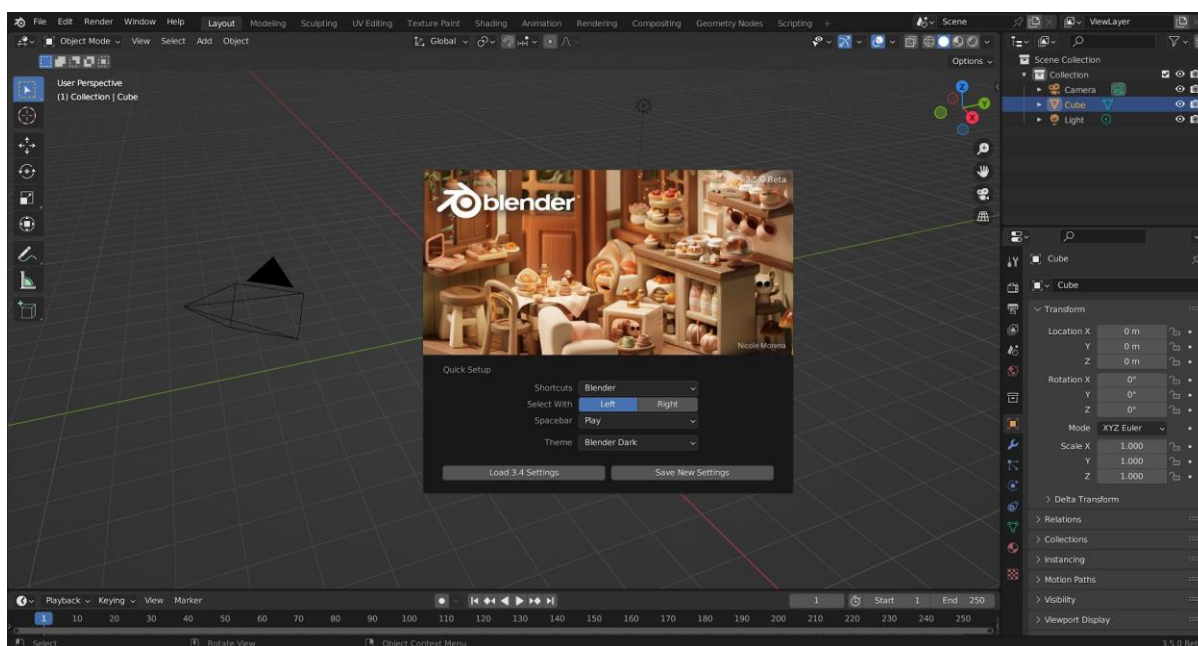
File Edit Render Window Help Layout Modeling Sculpting UV Editing Texture Paint Shading Animation Rendering Compositing Geometry Nodes Scripting +

Scene ViewLayer

Object Mode View Select Add Object Global

Options

User Perspective
(1) Collection | Cube

Scene Collection
Collection
Camera
Cube
Light

3.5.0 Beta
blender
Nicole Morena

Quick Setup
Shortcuts Blender
Select With Left Right
Spacebar Play
Theme Blender Dark
Load 3.4 Settings Save New Settings

Cube
Cube
Transform
Location X 0 m
Y 0 m
Z 0 m
Rotation X 0°
Y 0°
Z 0°
Mode XYZ Euler
Scale X 1.000
Y 1.000
Z 1.000
Delta Transform
Relations
Collections
Instancing
Motion Paths
Visibility
Viewport Display

Playback Keying View Marker
1 Start 1 End 250
1 10 20 30 40 50 60 70 80 90 100 110 120 130 140 150 160 170 180 190 200 210 220 230 240 250

Select Rotate View Object Context Menu 3.5.0 Beta